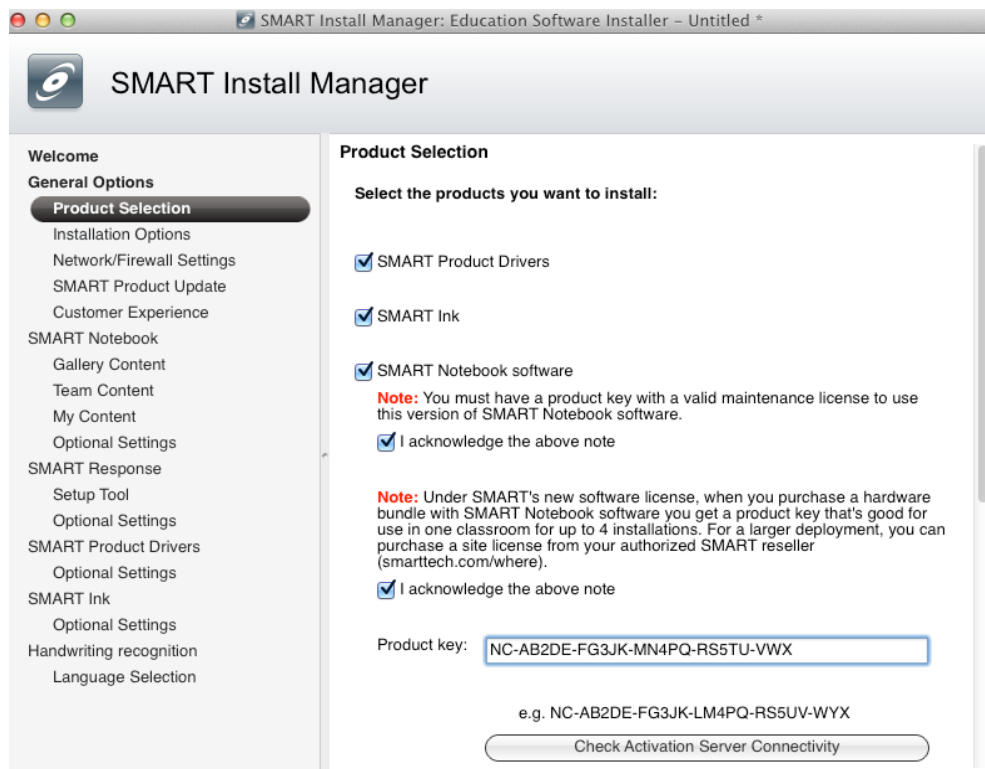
SMART Install Manager: Education Software Installer – Untitled *

SMART Install Manager

Welcome
General Options
Product Selection
Installation Options
Network/Firewall Settings
SMART Product Update
Customer Experience
SMART Notebook
Gallery Content
Team Content
My Content
Optional Settings
SMART Response
Setup Tool
Optional Settings
SMART Product Drivers
Optional Settings
SMART Ink
Optional Settings
Handwriting recognition
Language Selection

Product Selection

Select the products you want to install:

SMART Product Drivers

SMART Ink

SMART Notebook software

Note: You must have a product key with a valid maintenance license to use this version of SMART Notebook software.

I acknowledge the above note

Note: Under SMART's new software license, when you purchase a hardware bundle with SMART Notebook software you get a product key that's good for use in one classroom for up to 4 installations. For a larger deployment, you can purchase a site license from your authorized SMART reseller (smarttech.com/where).

I acknowledge the above note

Product key: NC-AB2DE-FG3JK-MN4PQ-RS5TU-VWX

e.g. NC-AB2DE-FG3JK-LM4PQ-RS5UV-WYX

Check Activation Server Connectivity